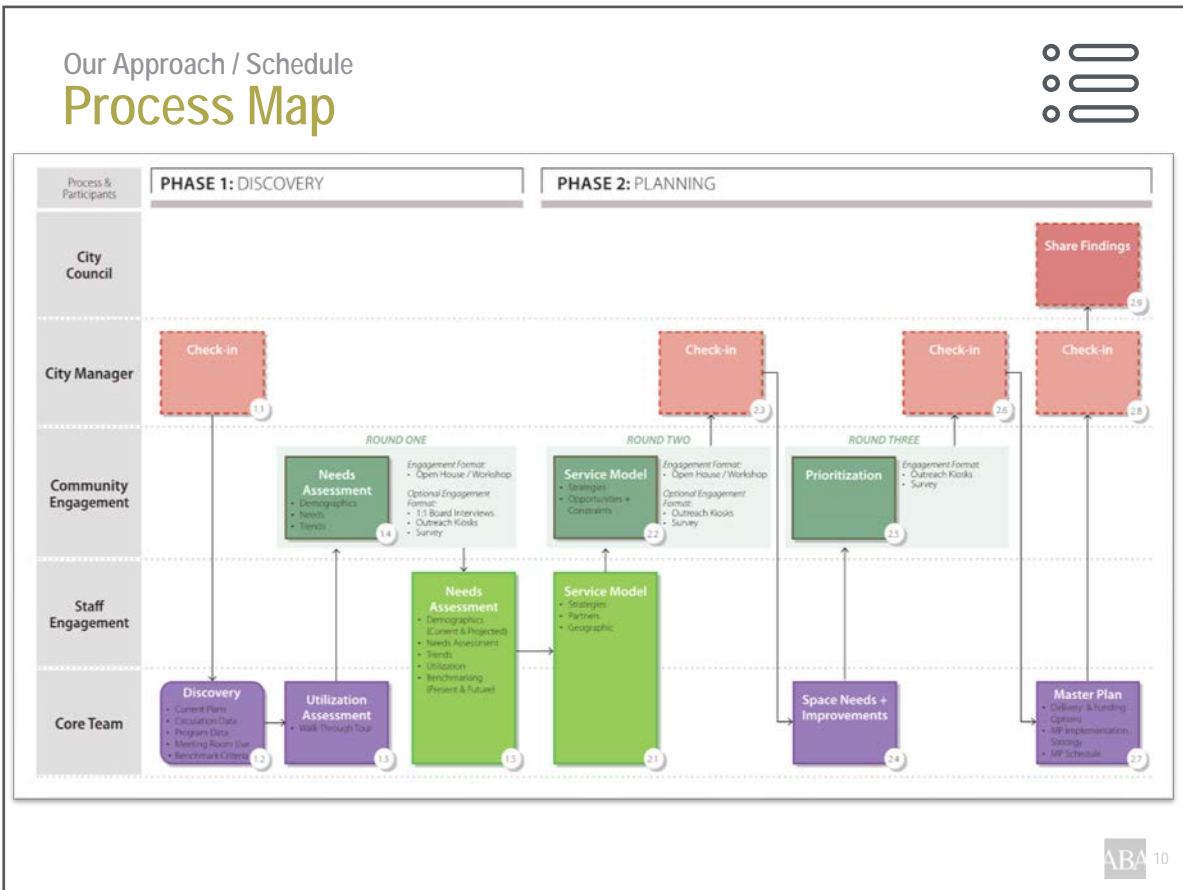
Our Approach / Schedule
Process Map

Process & Participants

PHASE 1: DISCOVERY

PHASE 2: PLANNING

City Council

City Manager

Community Engagement

Staff Engagement

Core Team

Share Findings
2.9

Check-in
1.1

Check-in
2.3

Check-in
2.6

Check-in
2.8

ROUND ONE

Needs Assessment
• Demographics
• Needs
• Trends
1.4

Engagement Format:
• Open House / Workshop

Optional Engagement Format:
• 1:1 Board Interviews
• Outreach Kiosks
• Survey

ROUND TWO

Service Model
• Strategies
• Opportunities + Constraints
2.2

Engagement Format:
• Open House / Workshop

Optional Engagement Format:
• Outreach Kiosks
• Survey

ROUND THREE

Prioritization
2.5

Engagement Format:
• Outreach Kiosks
• Survey

Needs Assessment
• Demographics (Current & Projected)
• Needs Assessment
• Trends
• Utilization
• Benchmarking (Present & Future)
1.5

Service Model
• Strategies
• Partners
• Geographic
2.1

Discovery
• Current Plans
• Circulation Data
• Program Data
• Meeting Room Use
• Benchmark Criteria
1.2

Utilization Assessment
• Walk-Through Tour
1.3

Space Needs + Improvements
2.4

Master Plan
• Delivery & Funding Options
• MP Implementation Strategy
• MP Schedule
2.7

ABA 10